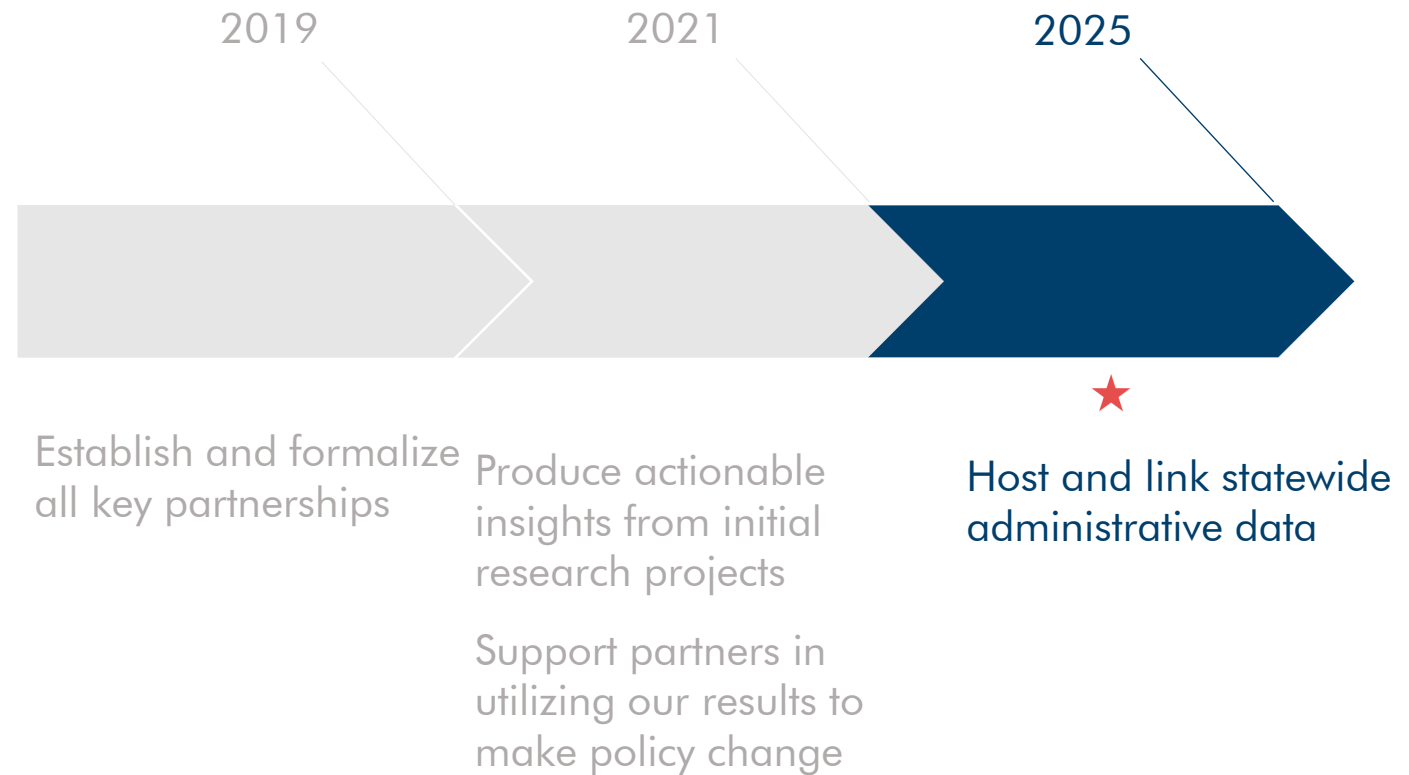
2019

2021

2025

Establish and formalize all key partnerships

Produce actionable insights from initial research projects

Support partners in utilizing our results to make policy change

Host and link statewide administrative data